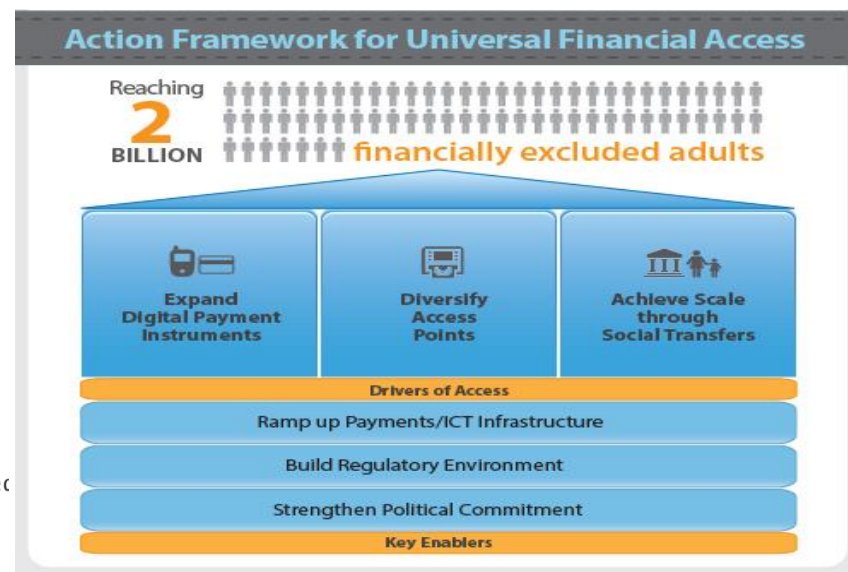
Action Framework for Universal Financial Access

Reaching
2
BILLION
financially excluded adults

Expand Digital Payment Instruments

Diversify Access Points

Achieve Scale through Social Transfers

Drivers of Access

Ramp up Payments/ICT Infrastructure

Build Regulatory Environment

Strengthen Political Commitment

Key Enablers